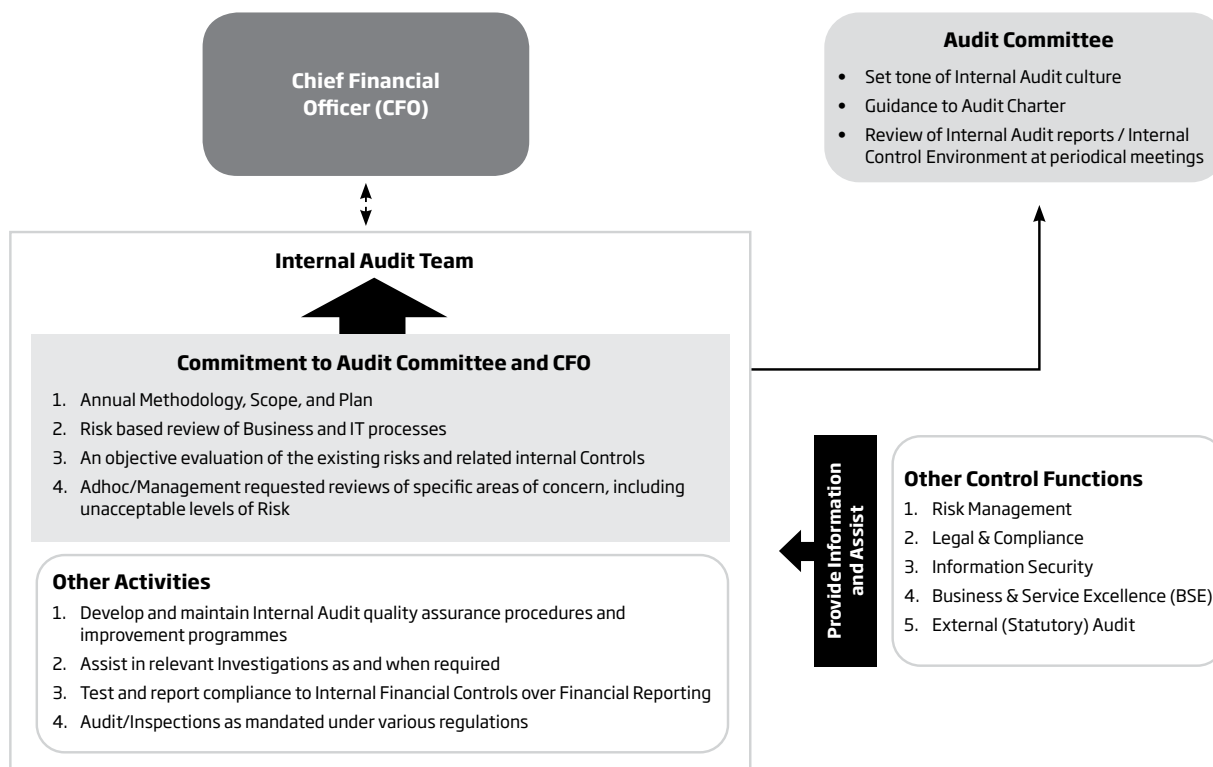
Chief Financial Officer (CFO)

Audit Committee
- Set tone of Internal Audit culture
- Guidance to Audit Charter
- Review of Internal Audit reports / Internal Control Environment at periodical meetings

Internal Audit Team

Commitment to Audit Committee and CFO
1. Annual Methodology, Scope, and Plan
2. Risk based review of Business and IT processes
3. An objective evaluation of the existing risks and related internal Controls
4. Adhoc/Management requested reviews of specific areas of concern, including unacceptable levels of Risk

Other Activities
1. Develop and maintain Internal Audit quality assurance procedures and improvement programmes
2. Assist in relevant Investigations as and when required
3. Test and report compliance to Internal Financial Controls over Financial Reporting
4. Audit/Inspections as mandated under various regulations

Provide Information and Assist

Other Control Functions
1. Risk Management
2. Legal & Compliance
3. Information Security
4. Business & Service Excellence (BSE)
5. External (Statutory) Audit